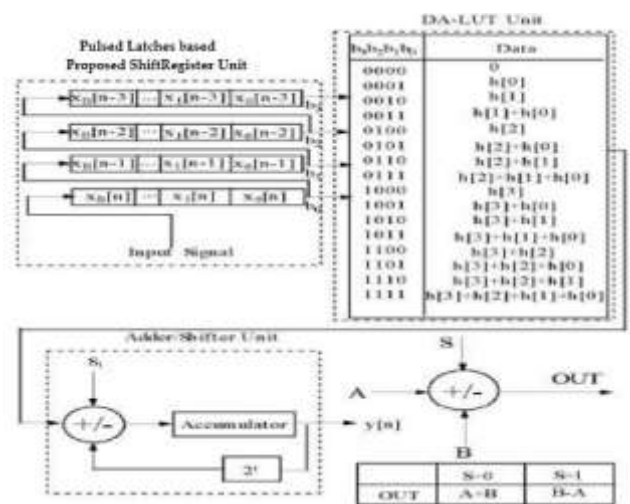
DA-LUT Unit

Pulsed Latches based
Proposed ShiftRegister Unit

$x_B[n-3]$ ··· $x_1[n-3]$ $x_0[n-3]$ $b_3$

$x_B[n-2]$ ··· $x_1[n-2]$ $x_0[n-2]$ $b_2$

$x_B[n-1]$ ··· $x_1[n-1]$ $x_0[n-1]$ $b_1$

$x_B[n]$ ··· $x_1[n]$ $x_0[n]$ $b_0$

Input Signal

| $b_3b_2b_1b_0$ | Data |
|---|---|
| 0000 | 0 |
| 0001 | h[0] |
| 0010 | h[1] |
| 0011 | h[1]+h[0] |
| 0100 | h[2] |
| 0101 | h[2]+h[0] |
| 0110 | h[2]+h[1] |
| 0111 | h[2]+h[1]+h[0] |
| 1000 | h[3] |
| 1001 | h[3]+h[0] |
| 1010 | h[3]+h[1] |
| 1011 | h[3]+h[1]+h[0] |
| 1100 | h[3]+h[2] |
| 1101 | h[3]+h[2]+h[0] |
| 1110 | h[3]+h[2]+h[1] |
| 1111 | h[3]+h[2]+h[1]+h[0] |

Adder/Shifter Unit

$S_i$

+/-

Accumulator

y[n]

$2^i$

S

A

+/-

OUT

B

| | S=0 | S=1 |
|---|---|---|
| OUT | A+B | B-A |